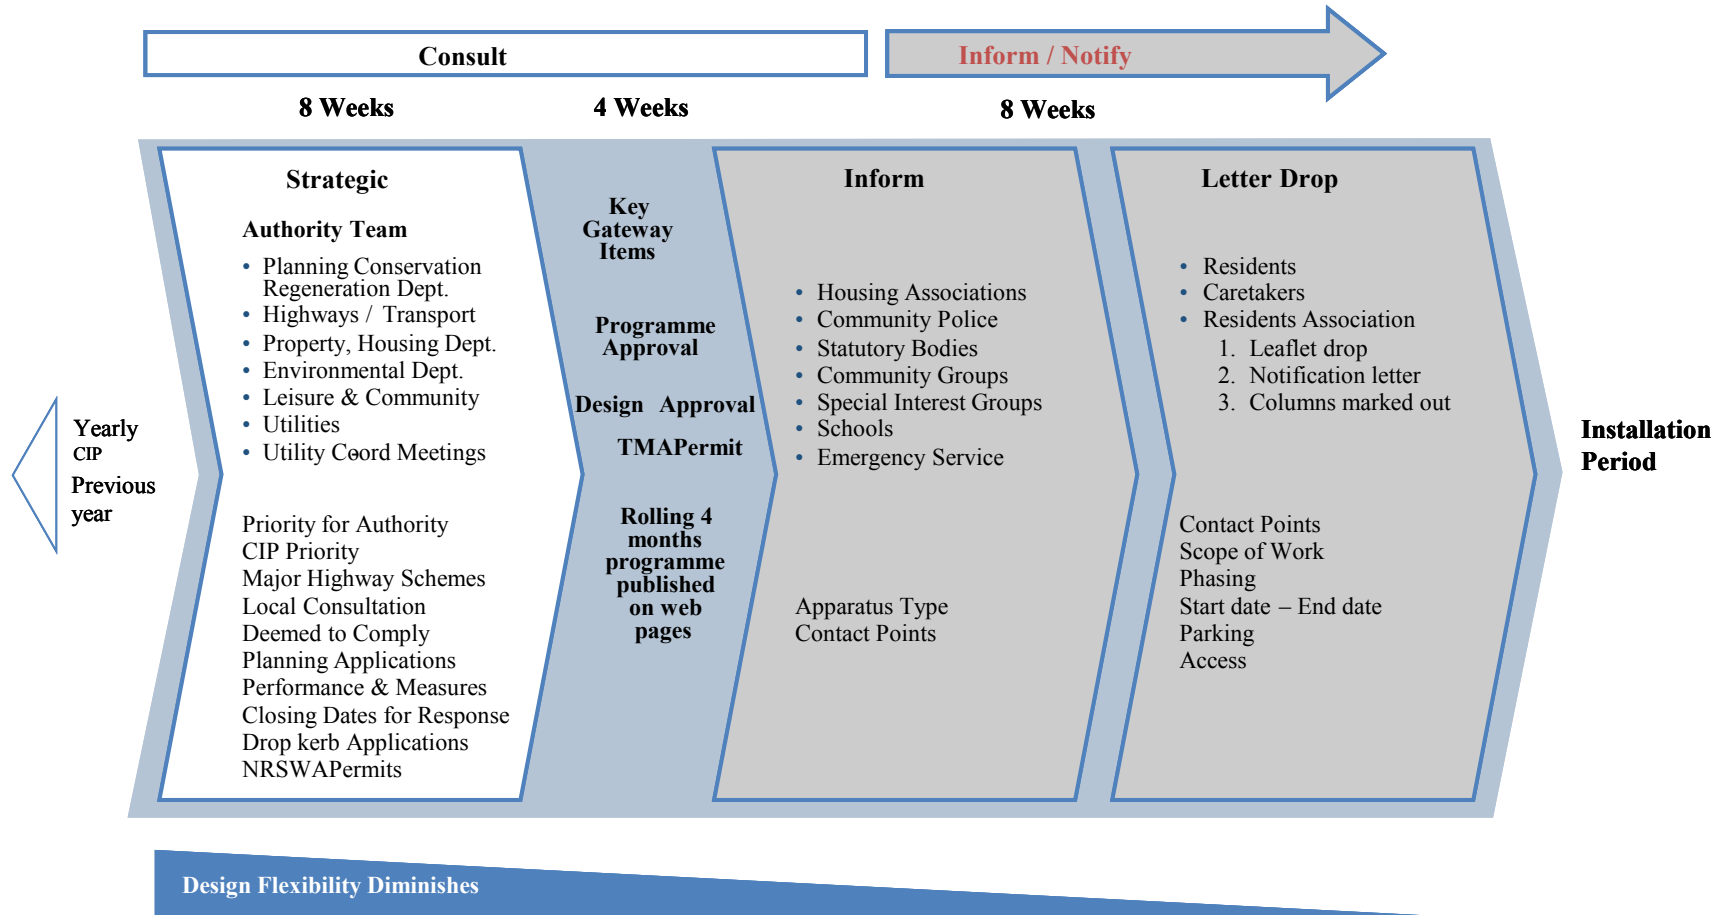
Consult

Inform / Notify

8 Weeks

4 Weeks

8 Weeks

Yearly
CIP
Previous
year

Strategic

Authority Team

- Planning Conservation Regeneration Dept.
- Highways / Transport
- Property, Housing Dept.
- Environmental Dept.
- Leisure & Community
- Utilities
- Utility Coord Meetings

Priority for Authority
CIP Priority
Major Highway Schemes
Local Consultation
Deemed to Comply
Planning Applications
Performance & Measures
Closing Dates for Response
Drop kerb Applications
NRSWAPermits

Key Gateway Items

Programme Approval

Design Approval

TMAPermit

Rolling 4 months programme published on web pages

Inform

- Housing Associations
- Community Police
- Statutory Bodies
- Community Groups
- Special Interest Groups
- Schools
- Emergency Service

Apparatus Type
Contact Points

Letter Drop

- Residents
- Caretakers
- Residents Association
  1. Leaflet drop
  2. Notification letter
  3. Columns marked out

Contact Points
Scope of Work
Phasing
Start date – End date
Parking
Access

Installation Period

Design Flexibility Diminishes